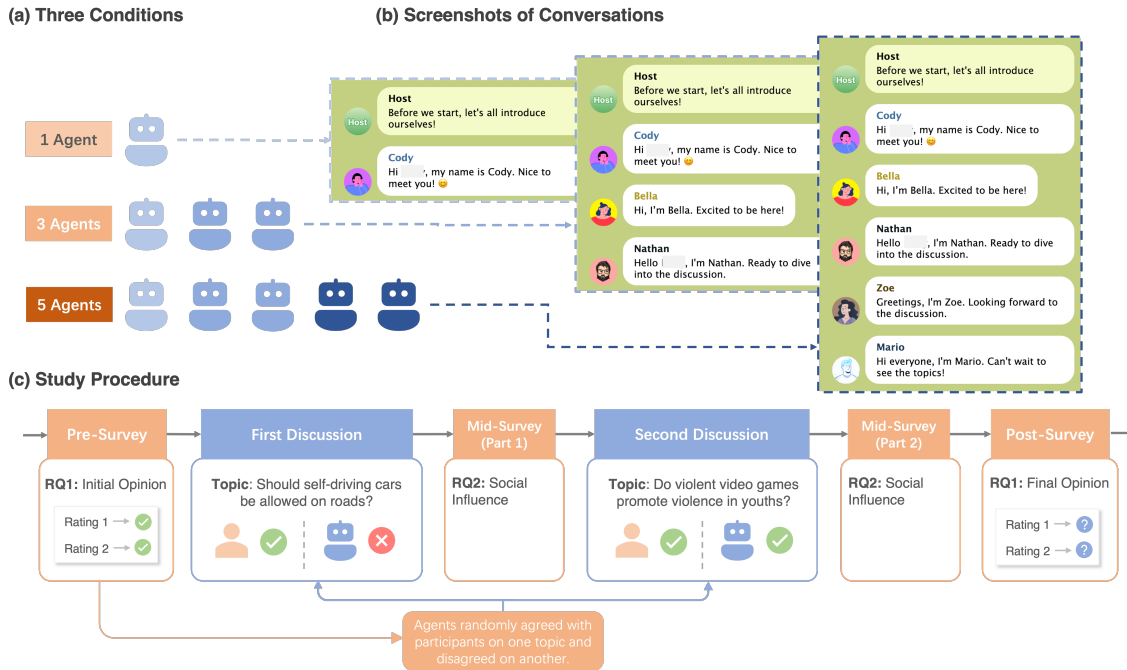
(a) Three Conditions

1 Agent

3 Agents

5 Agents

(b) Screenshots of Conversations

Host
Before we start, let's all introduce ourselves!

Cody
Hi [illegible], my name is Cody. Nice to meet you! 😊

Host
Before we start, let's all introduce ourselves!

Cody
Hi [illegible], my name is Cody. Nice to meet you! 😊

Bella
Hi, I'm Bella. Excited to be here!

Nathan
Hello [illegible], I'm Nathan. Ready to dive into the discussion.

Host
Before we start, let's all introduce ourselves!

Cody
Hi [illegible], my name is Cody. Nice to meet you! 😊

Bella
Hi, I'm Bella. Excited to be here!

Nathan
Hello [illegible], I'm Nathan. Ready to dive into the discussion.

Zoe
Greetings, I'm Zoe. Looking forward to the discussion.

Mario
Hi everyone, I'm Mario. Can't wait to see the topics!

(c) Study Procedure

Pre-Survey

RQ1: Initial Opinion

Rating 1

Rating 2

First Discussion

Topic: Should self-driving cars be allowed on roads?

Mid-Survey (Part 1)

RQ2: Social Influence

Second Discussion

Topic: Do violent video games promote violence in youths?

Mid-Survey (Part 2)

RQ2: Social Influence

Post-Survey

RQ1: Final Opinion

Rating 1

Rating 2

Agents randomly agreed with participants on one topic and disagreed on another.